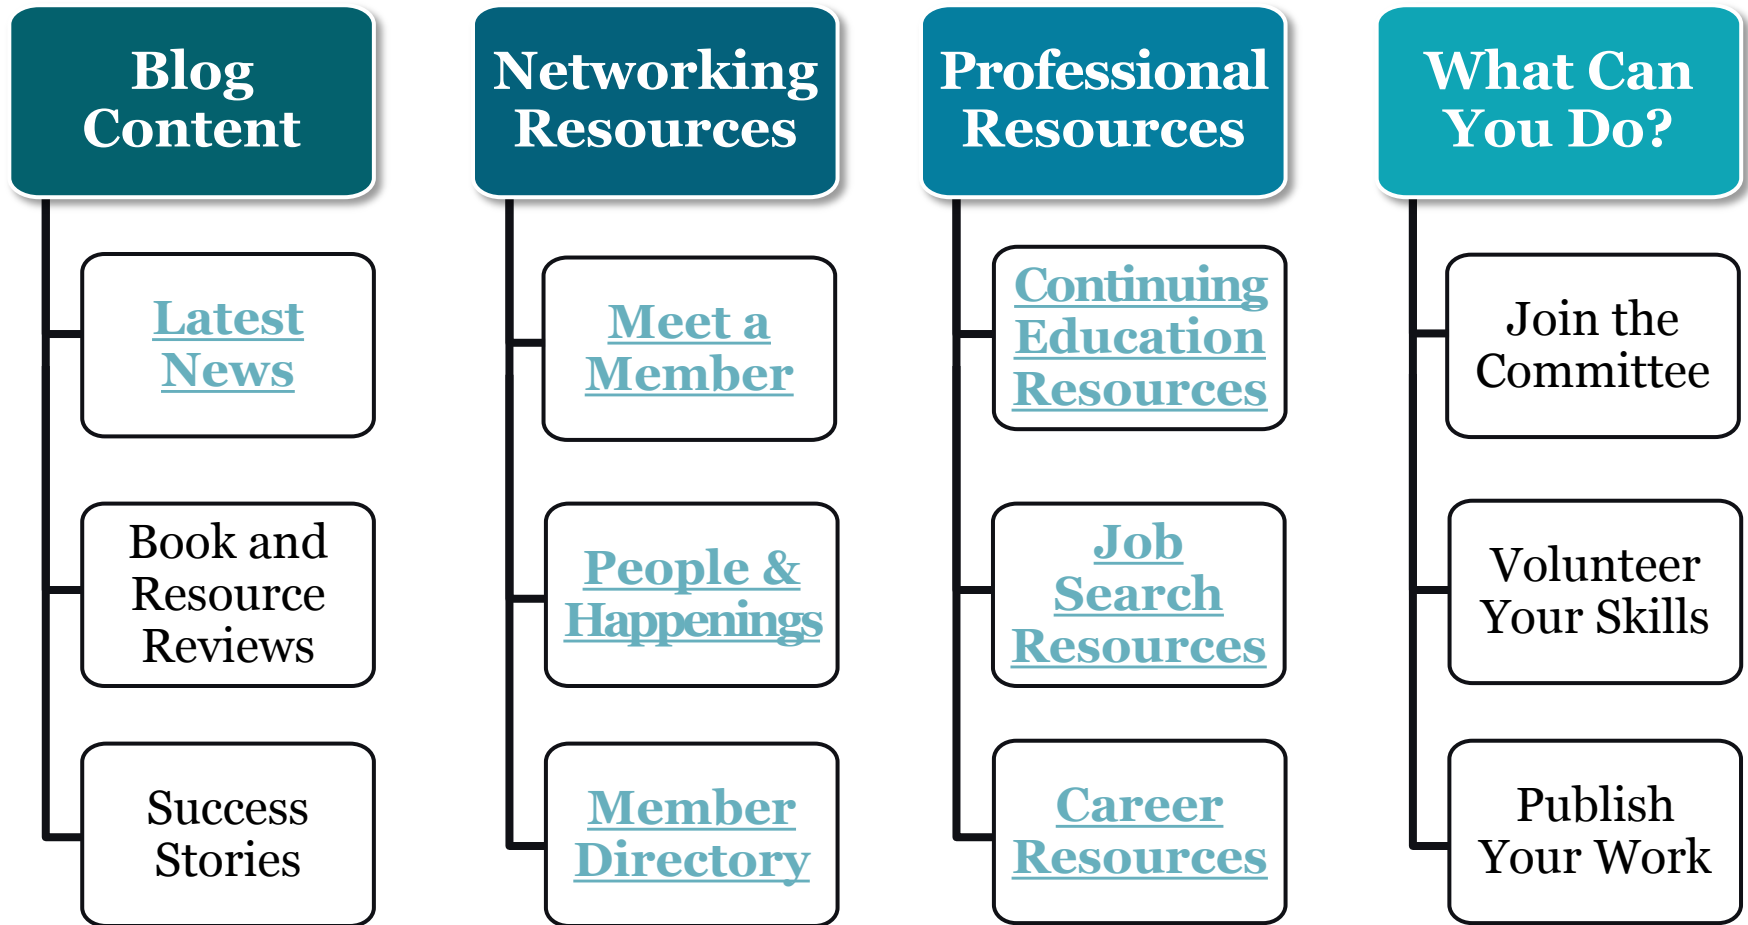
Blog Content

Latest News

Book and Resource Reviews

Success Stories

Networking Resources

Meet a Member

People & Happenings

Member Directory

Professional Resources

Continuing Education Resources

Job Search Resources

Career Resources

What Can You Do?

Join the Committee

Volunteer Your Skills

Publish Your Work